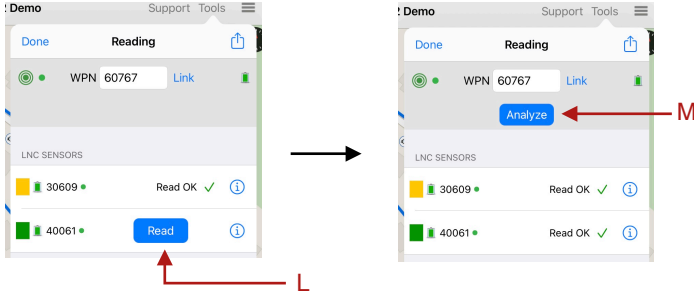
Demo Support Tools

Done Reading

WPN 60767 Link

LNC SENSORS

30609 Read OK ✓

40061 Read

L

Demo Support Tools

Done Reading

WPN 60767 Link

Analyze

M

LNC SENSORS

30609 Read OK ✓

40061 Read OK ✓